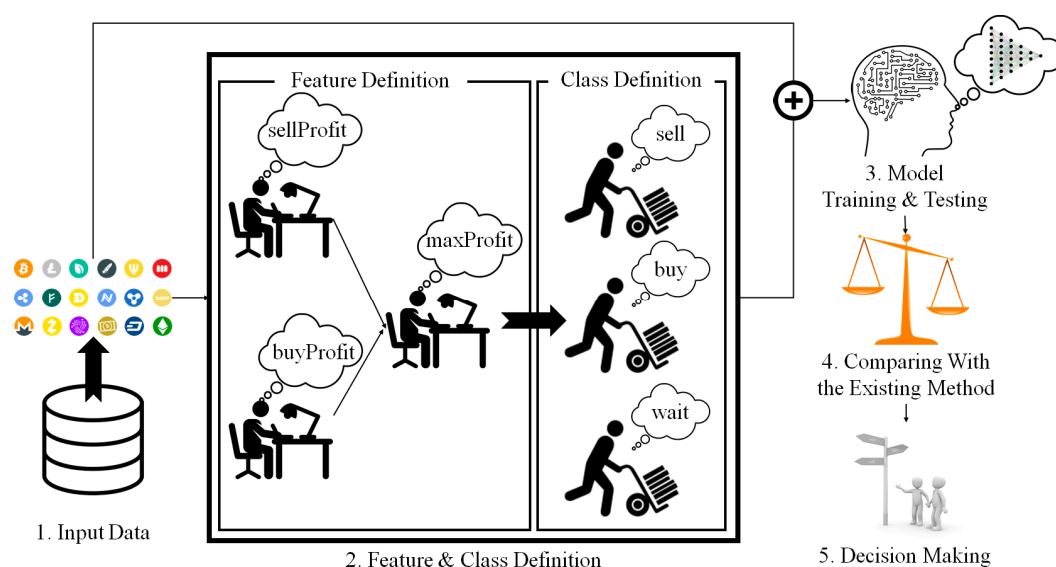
Feature Definition

Class Definition

sellProfit

maxProfit

buyProfit

sell

buy

wait

1. Input Data

2. Feature & Class Definition

3. Model Training & Testing

4. Comparing With the Existing Method

5. Decision Making